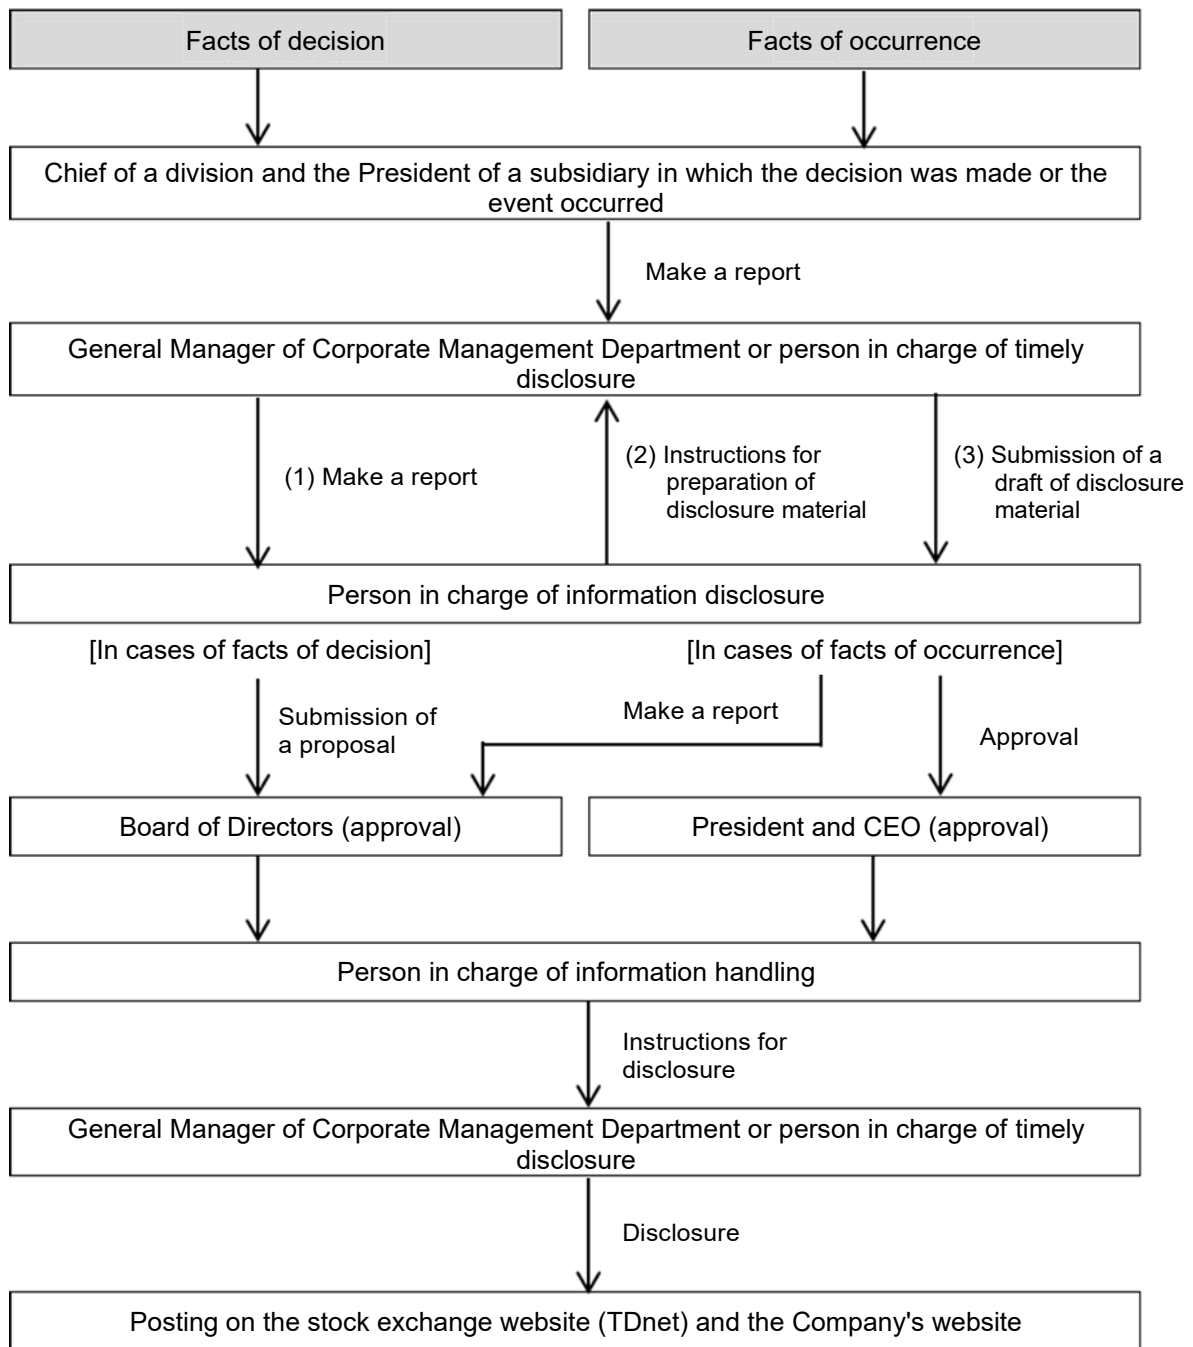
Facts of decision

Facts of occurrence

Chief of a division and the President of a subsidiary in which the decision was made or the event occurred

Make a report

General Manager of Corporate Management Department or person in charge of timely disclosure

(1) Make a report

(2) Instructions for preparation of disclosure material

(3) Submission of a draft of disclosure material

Person in charge of information disclosure

[In cases of facts of decision]

[In cases of facts of occurrence]

Submission of a proposal

Make a report

Approval

Board of Directors (approval)

President and CEO (approval)

Person in charge of information handling

Instructions for disclosure

General Manager of Corporate Management Department or person in charge of timely disclosure

Disclosure

Posting on the stock exchange website (TDnet) and the Company's website